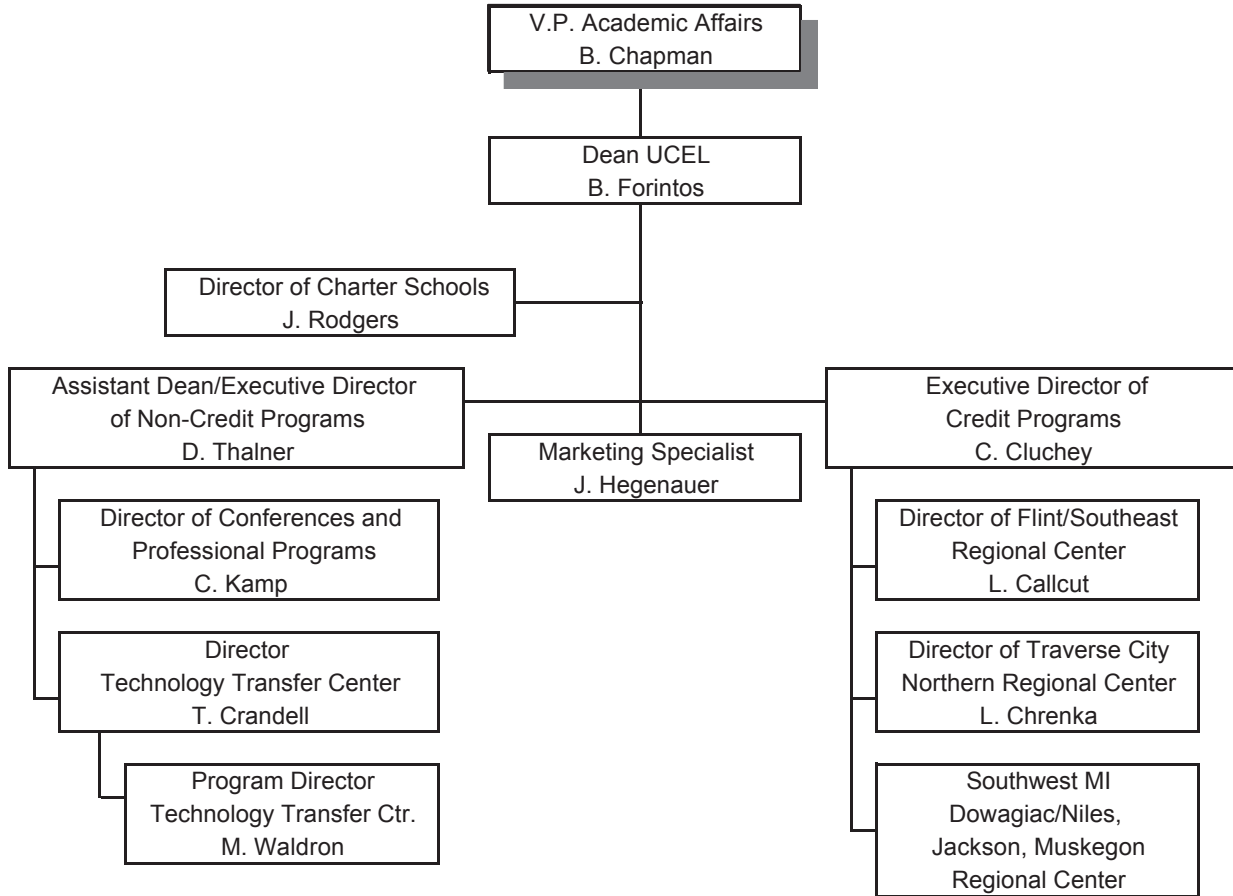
V.P. Academic Affairs
B. Chapman

Dean UCEL
B. Forintos

Director of Charter Schools
J. Rodgers

Assistant Dean/Executive Director of Non-Credit Programs
D. Thalner

Marketing Specialist
J. Hegenauer

Executive Director of Credit Programs
C. Cluchey

Director of Conferences and Professional Programs
C. Kamp

Director
Technology Transfer Center
T. Crandell

Program Director
Technology Transfer Ctr.
M. Waldron

Director of Flint/Southeast Regional Center
L. Callcut

Director of Traverse City Northern Regional Center
L. Chrenka

Southwest MI
Dowagiac/Niles,
Jackson, Muskegon
Regional Center